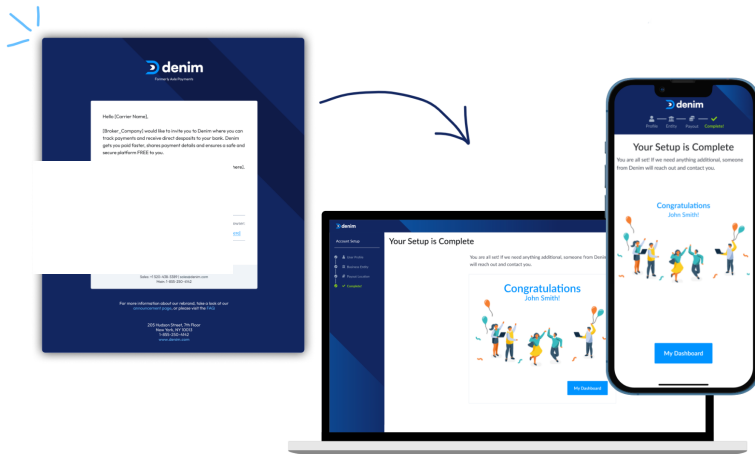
denim

Partner in Auto Payments

Hello [Carrier Name],

[Broker_Company] would like to invite you to Denim where you can track payments and receive direct deposits to your bank. Denim gets you paid faster, stores payment details and ensures a safe and secure platform FREE to you.

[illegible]

Sales: +1 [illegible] | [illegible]
Main: 1-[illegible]

For more information about our rebrand, take a look at our announcement page, or please visit the FAQ.

205 Hudson Street, 7th Floor
New York, NY 10013
1-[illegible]
www.denim.com

denim

Account Setup

Your Setup is Complete

You are all set! If we need anything additional, someone from Denim will reach out and contact you.

Congratulations
John Smith!

My Dashboard

denim

Profile Entity Payout Complete

Your Setup is Complete

You are all set! If we need anything additional, someone from Denim will reach out and contact you.

Congratulations
John Smith!

My Dashboard